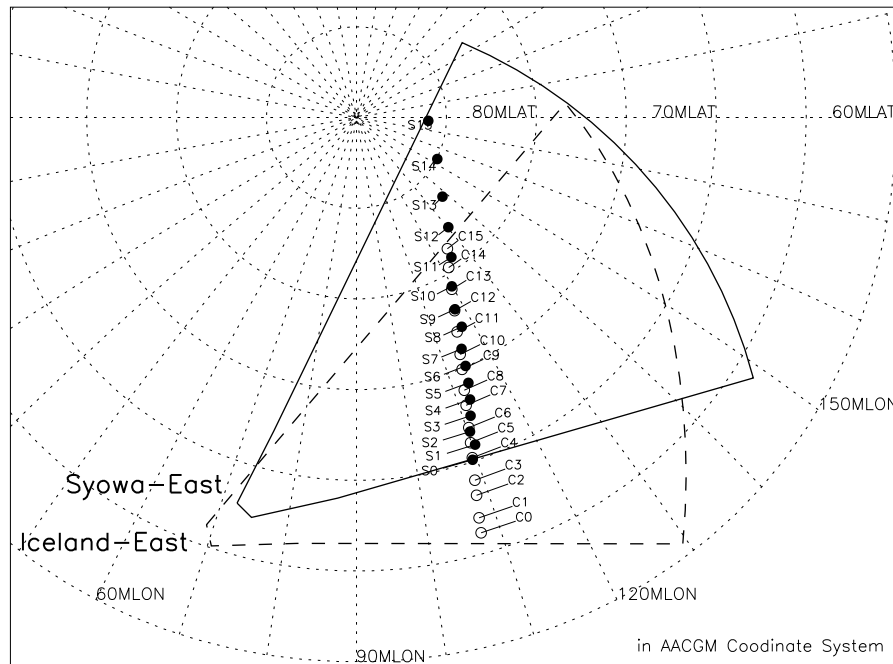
80MLAT
70MLAT
60MLAT
S15
S14
S13
S12
C15
S11
C14
C13
S10
C12
S9
C11
S8
C10
S7
C9
S6
C8
S5
C7
S4
C6
S3
C5
S2
C4
S1
S0
C3
C2
C1
C0
150MLON
Syowa−East
Iceland−East
60MLON
120MLON
90MLON
in AACGM Coodinate System